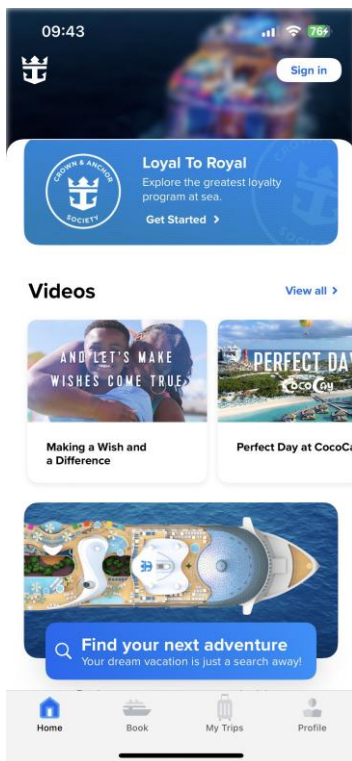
09:43

76

Sign in

CROWN & ANCHOR SOCIETY

Loyal To Royal
Explore the greatest loyalty program at sea.
Get Started >

Videos
View all >

AND LET'S MAKE WISHES COME TRUE

Making a Wish and a Difference

PERFECT DAY
CocoCay

Perfect Day at CocoCa

Find your next adventure
Your dream vacation is just a search away!

Home
Book
My Trips
Profile